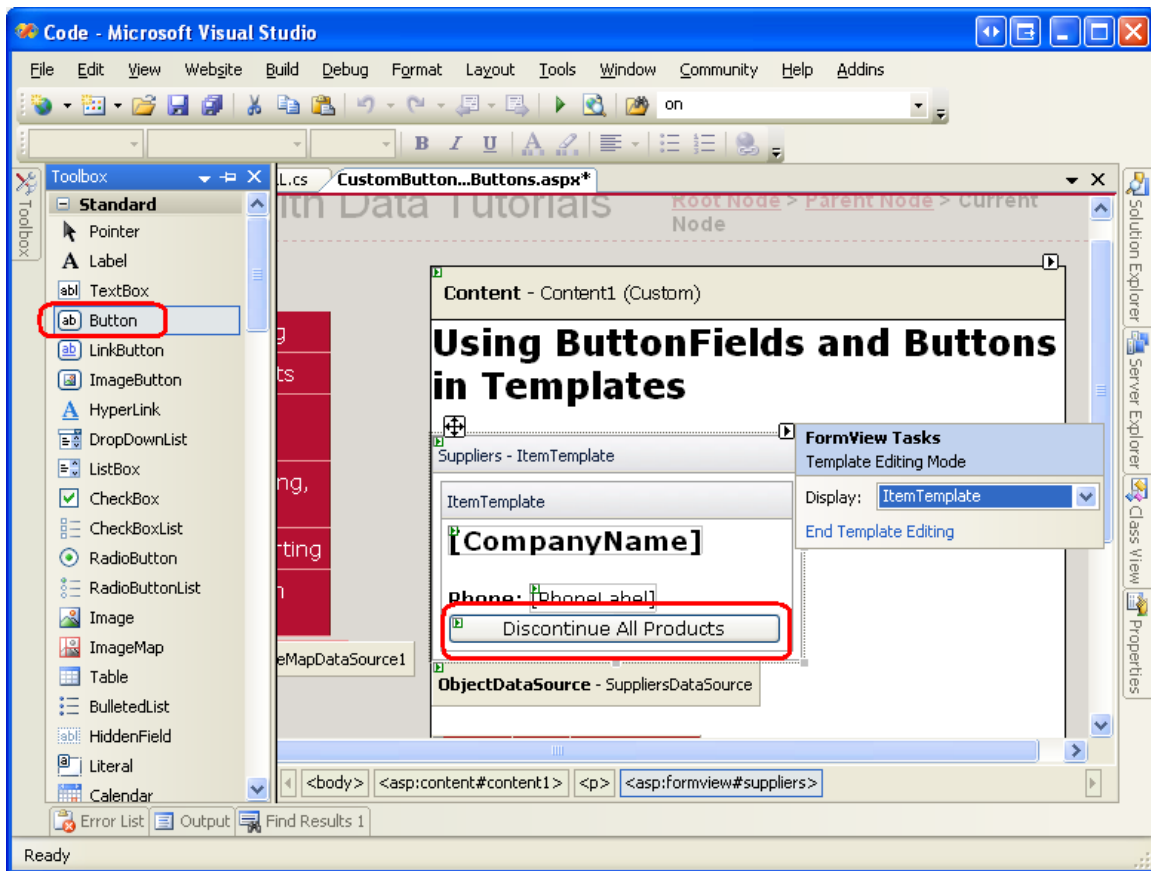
Code - Microsoft Visual Studio

File Edit View Website Build Debug Format Layout Tools Window Community Help Addins

on

B I U A

Toolbox

Toolbox

Standard

Pointer
Label
TextBox
Button
LinkButton
ImageButton
HyperLink
DropDownList
ListBox
CheckBox
CheckBoxList
RadioButton
RadioButtonList
Image
ImageMap
Table
BulletedList
HiddenField
Literal
Calendar

L.cs CustomButton...Buttons.aspx*

ith Data Tutorials

Root Node > Parent Node > Current Node

g
ts
ng,
rting
n

Content - Content1 (Custom)

Using ButtonFields and Buttons in Templates

Suppliers - ItemTemplate

ItemTemplate

[CompanyName]

Phone: [PhoneLabel]

Discontinue All Products

eMapDataSource1

ObjectDataSource - SuppliersDataSource

FormView Tasks
Template Editing Mode
Display: ItemTemplate
End Template Editing

<body> <asp:content#content1> <p> <asp:formview#suppliers>

Solution Explorer
Server Explorer
Class View
Properties

Error List Output Find Results 1

Ready